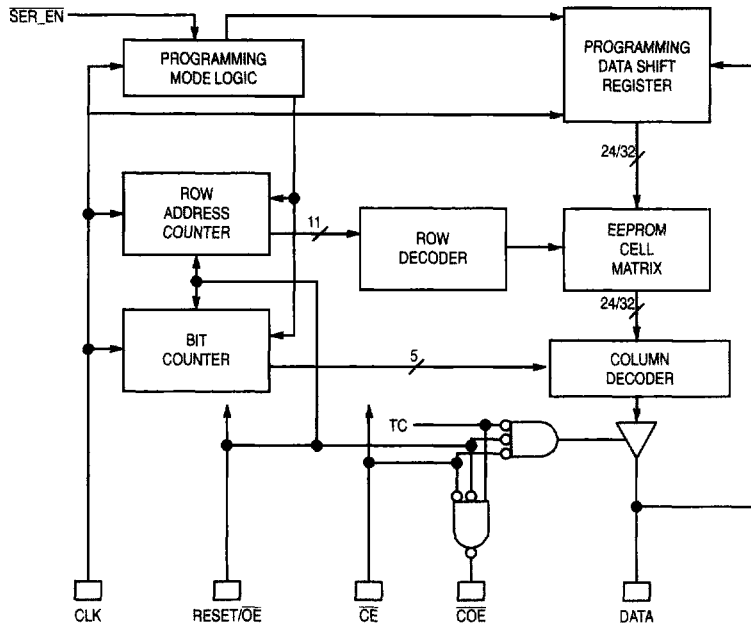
$\overline{\text{SER\_EN}}$

PROGRAMMING MODE LOGIC

PROGRAMMING DATA SHIFT REGISTER

24/32

ROW ADDRESS COUNTER

11

ROW DECODER

EEPROM CELL MATRIX

24/32

BIT COUNTER

5

COLUMN DECODER

TC

CLK

RESET/$\overline{\text{OE}}$

$\overline{\text{CE}}$

$\overline{\text{COE}}$

DATA